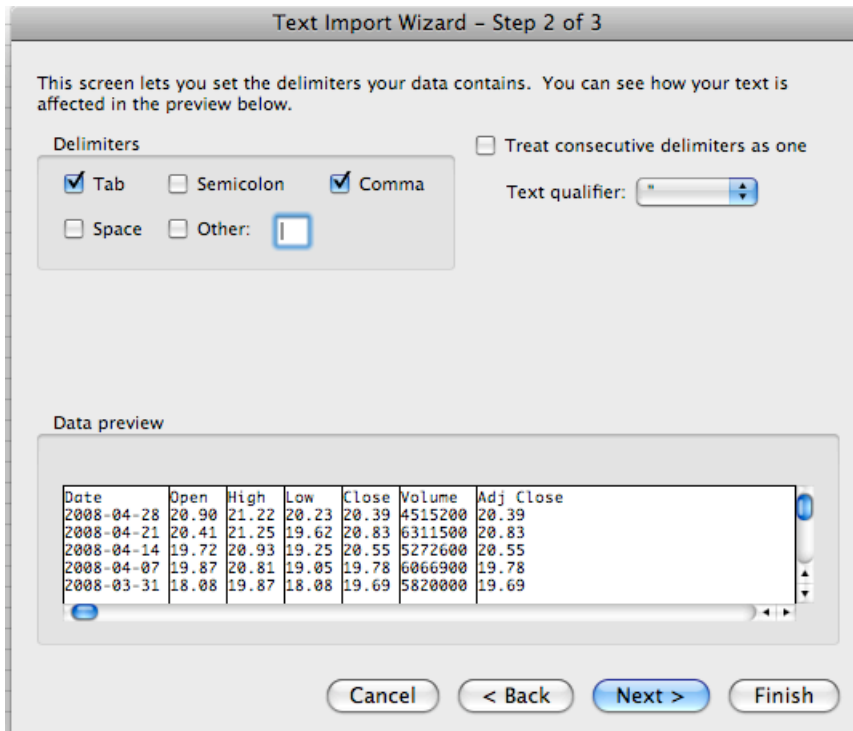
Text Import Wizard – Step 2 of 3

This screen lets you set the delimiters your data contains. You can see how your text is affected in the preview below.

Delimiters

Tab

Semicolon

Comma

Space

Other:

Treat consecutive delimiters as one

Text qualifier: "

Data preview

| Date | Open | High | Low | Close | Volume | Adj Close |
|---|---|---|---|---|---|---|
| 2008-04-28 | 20.90 | 21.22 | 20.23 | 20.39 | 4515200 | 20.39 |
| 2008-04-21 | 20.41 | 21.25 | 19.62 | 20.83 | 6311500 | 20.83 |
| 2008-04-14 | 19.72 | 20.93 | 19.25 | 20.55 | 5272600 | 20.55 |
| 2008-04-07 | 19.87 | 20.81 | 19.05 | 19.78 | 6066900 | 19.78 |
| 2008-03-31 | 18.08 | 19.87 | 18.08 | 19.69 | 5820000 | 19.69 |

Cancel

< Back

Next >

Finish